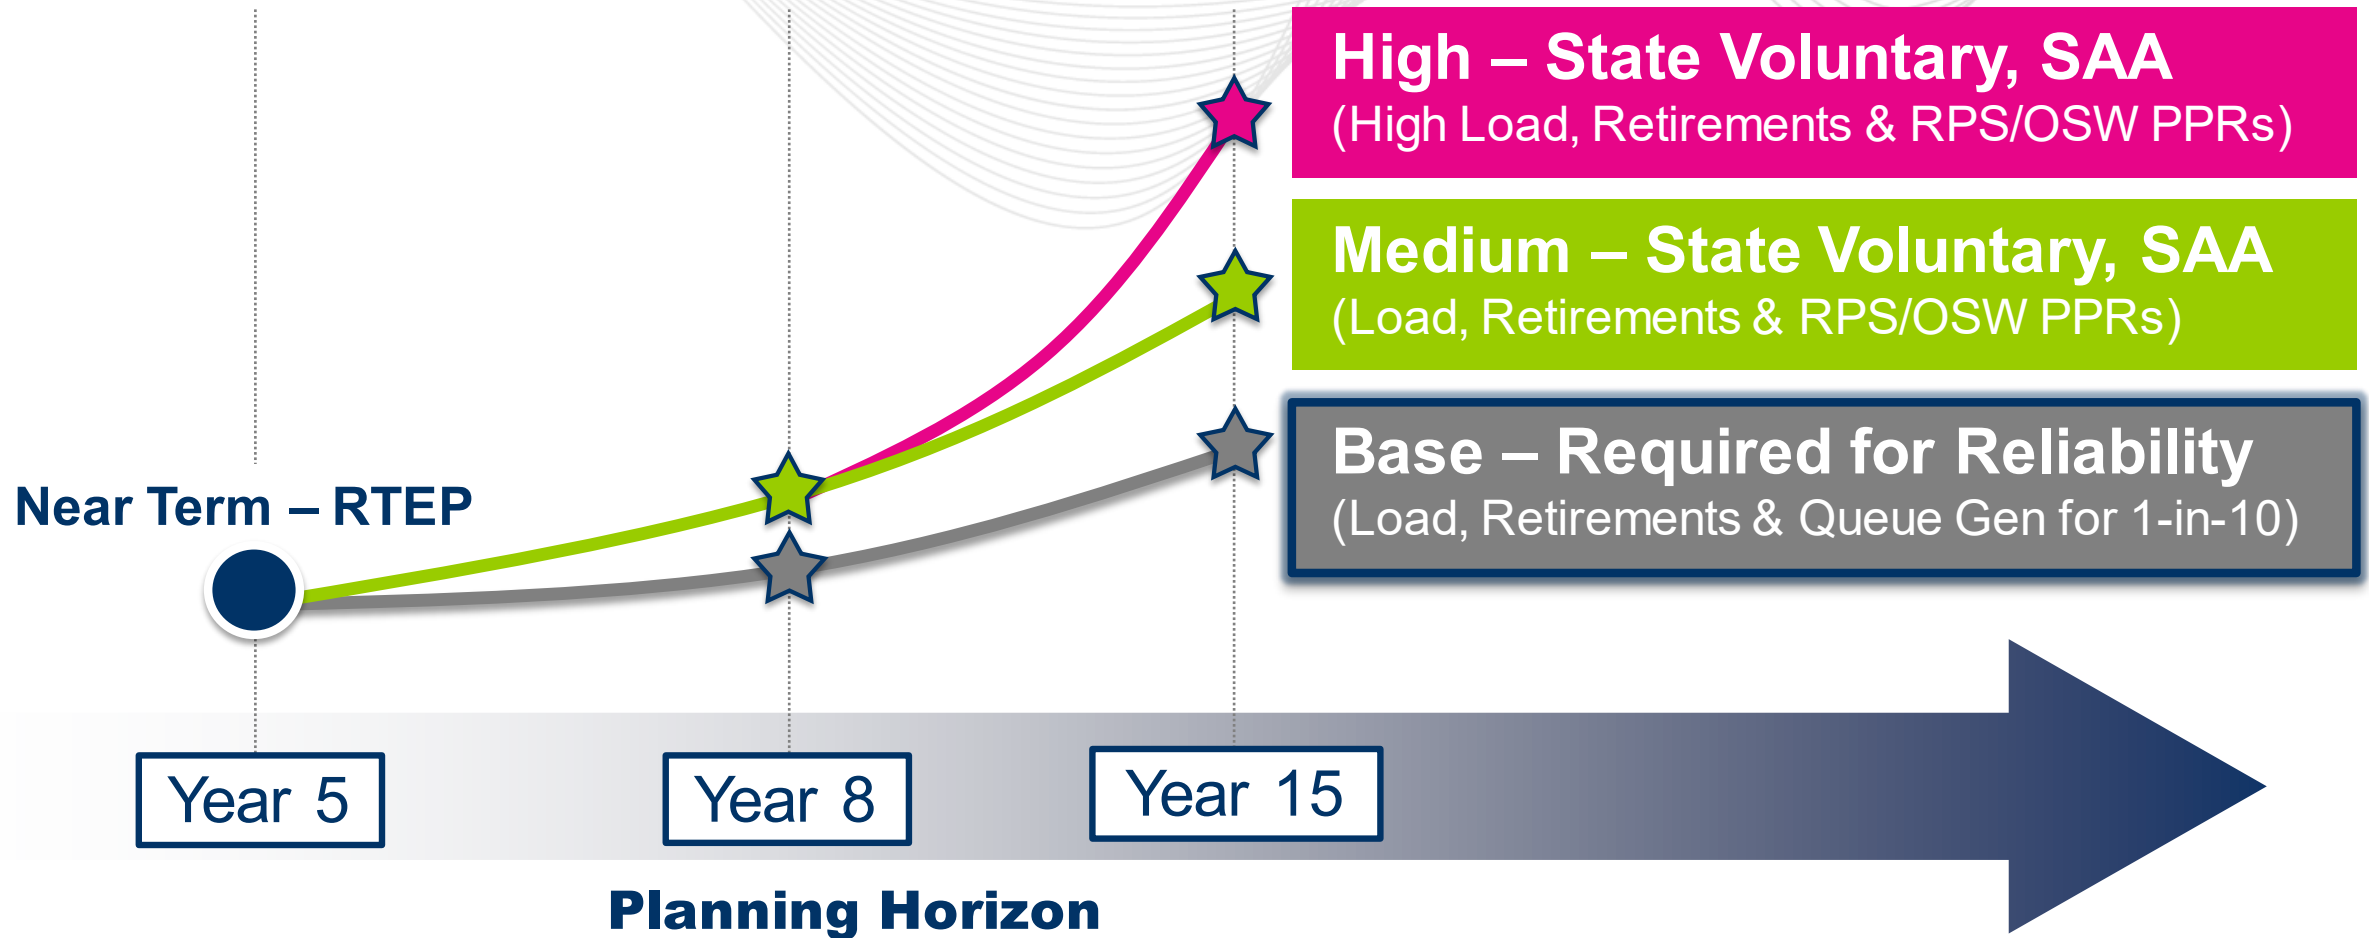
High – State Voluntary, SAA
(High Load, Retirements & RPS/OSW PPRs)

Medium – State Voluntary, SAA
(Load, Retirements & RPS/OSW PPRs)

Base – Required for Reliability
(Load, Retirements & Queue Gen for 1-in-10)

Near Term – RTEP

Year 5

Year 8

Year 15

Planning Horizon